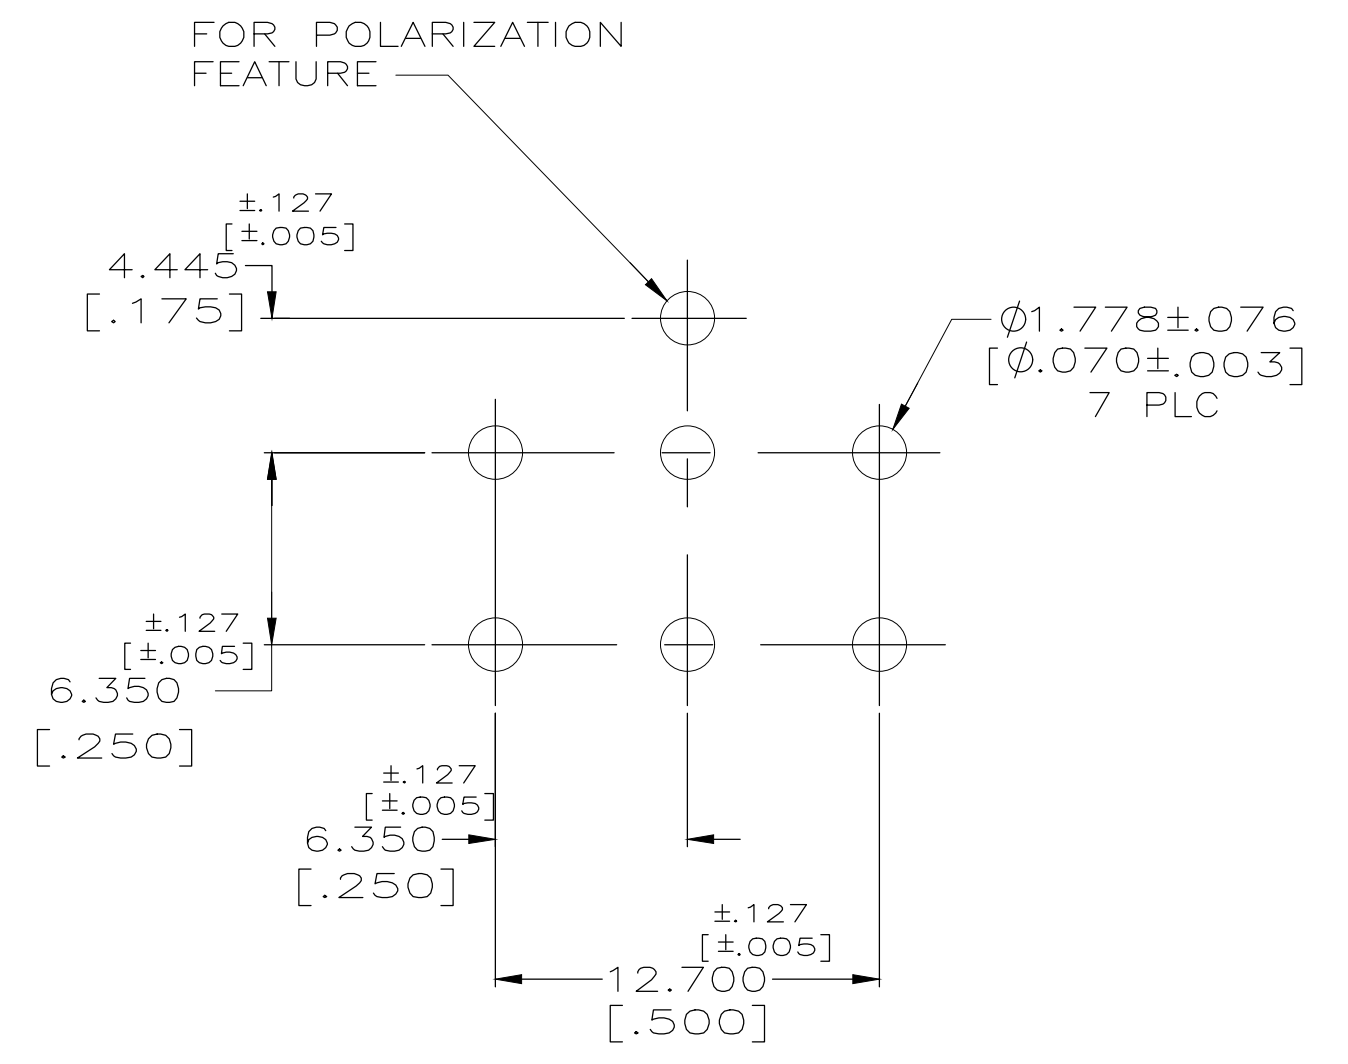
FOR POLARIZATION
FEATURE

$\pm.127$
$[\pm.005]$
4.445
[.175]

$\varnothing 1.778\pm.076$
$[\varnothing.070\pm.003]$
7 PLC

$\pm.127$
$[\pm.005]$
6.350
[.250]

$\pm.127$
$[\pm.005]$
6.350
[.250]

$\pm.127$
$[\pm.005]$
12.700
[.500]